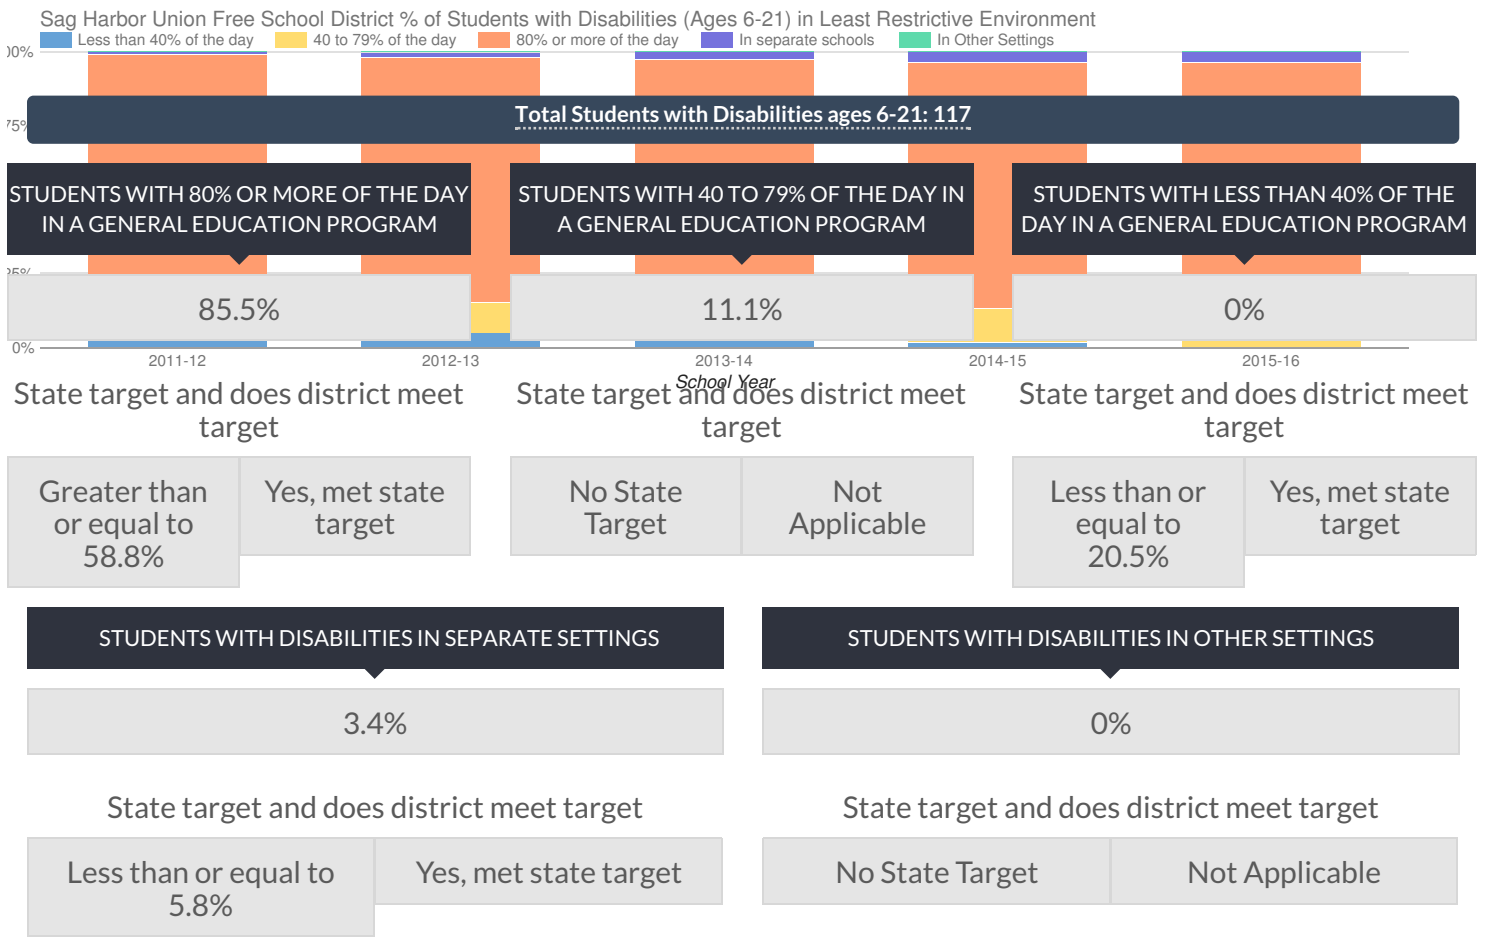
Sag Harbor Union Free School District % of Students with Disabilities (Ages 6-21) in Least Restrictive Environment

Less than 40% of the day | 40 to 79% of the day | 80% or more of the day | In separate schools | In Other Settings

00%

75%

25%

0%

2011-12 | 2012-13 | 2013-14 | 2014-15 | 2015-16

School Year

Total Students with Disabilities ages 6-21: 117

STUDENTS WITH 80% OR MORE OF THE DAY IN A GENERAL EDUCATION PROGRAM

85.5%

State target and does district meet target

Greater than or equal to 58.8%

Yes, met state target

STUDENTS WITH 40 TO 79% OF THE DAY IN A GENERAL EDUCATION PROGRAM

11.1%

State target and does district meet target

No State Target

Not Applicable

STUDENTS WITH LESS THAN 40% OF THE DAY IN A GENERAL EDUCATION PROGRAM

0%

State target and does district meet target

Less than or equal to 20.5%

Yes, met state target

STUDENTS WITH DISABILITIES IN SEPARATE SETTINGS

3.4%

State target and does district meet target

Less than or equal to 5.8%

Yes, met state target

STUDENTS WITH DISABILITIES IN OTHER SETTINGS

0%

State target and does district meet target

No State Target

Not Applicable